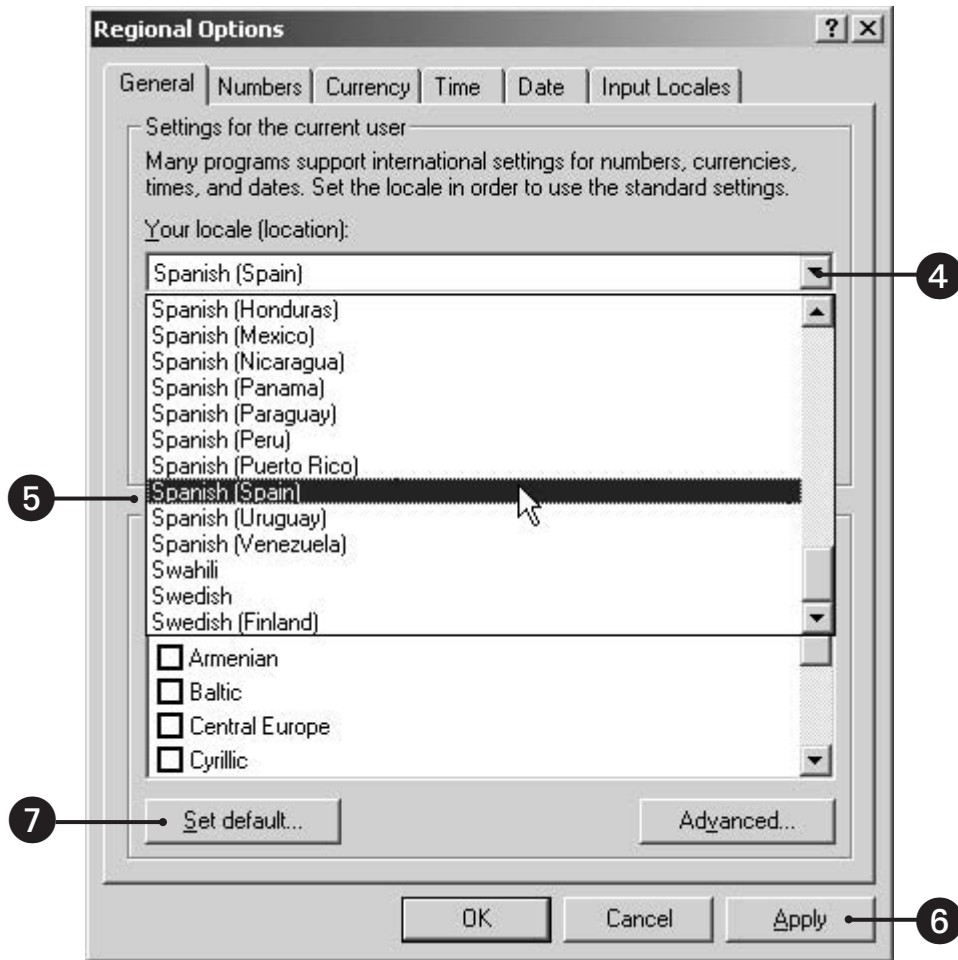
Regional Options

?

General | Numbers | Currency | Time | Date | Input Locales

Settings for the current user

Many programs support international settings for numbers, currencies, times, and dates. Set the locale in order to use the standard settings.

Your locale (location):

Spanish (Spain)

4

Spanish (Honduras)
Spanish (Mexico)
Spanish (Nicaragua)
Spanish (Panama)
Spanish (Paraguay)
Spanish (Peru)
Spanish (Puerto Rico)
Spanish (Spain)
Spanish (Uruguay)
Spanish (Venezuela)
Swahili
Swedish
Swedish (Finland)

5

Armenian
Baltic
Central Europe
Cyrillic

7

Set default...

Advanced...

OK

Cancel

Apply

6